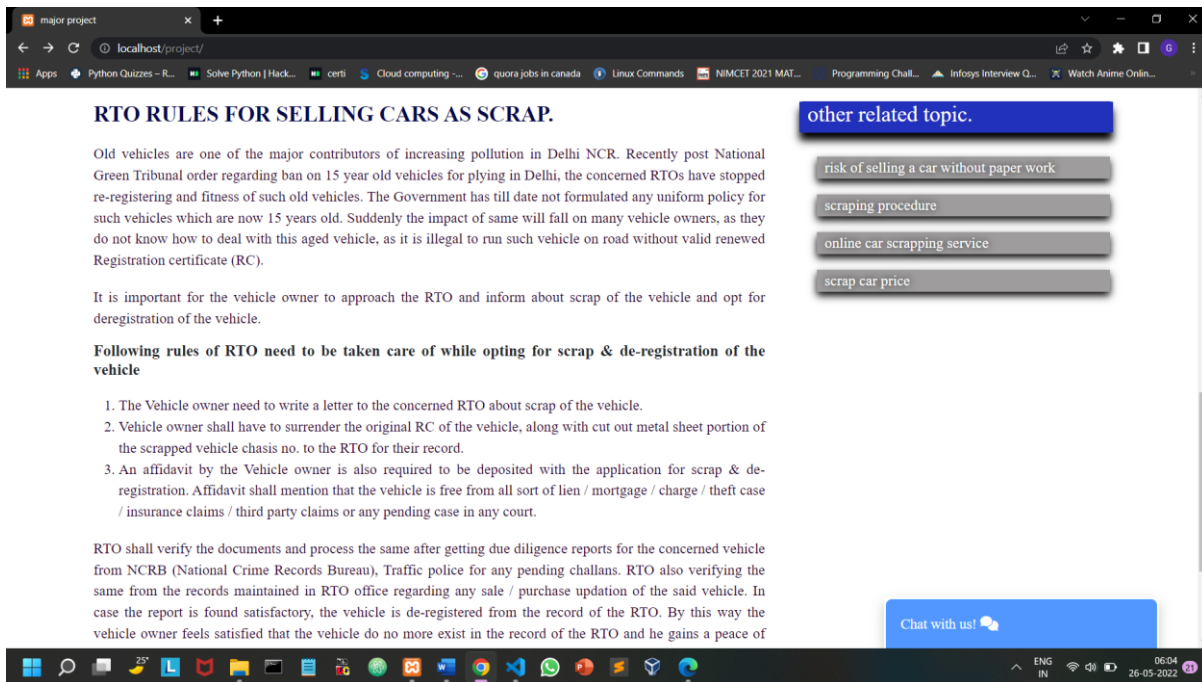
major project
localhost/project/
Apps  Python Quizzes – R...  Solve Python | Hack...  certi  Cloud computing -...  quora jobs in canada  Linux Commands  NIMCET 2021 MAT...  Programming Chall...  Infosys Interview Q...  Watch Anime Onlin...

RTO RULES FOR SELLING CARS AS SCRAP.

Old vehicles are one of the major contributors of increasing pollution in Delhi NCR. Recently post National Green Tribunal order regarding ban on 15 year old vehicles for plying in Delhi, the concerned RTOs have stopped re-registering and fitness of such old vehicles. The Government has till date not formulated any uniform policy for such vehicles which are now 15 years old. Suddenly the impact of same will fall on many vehicle owners, as they do not know how to deal with this aged vehicle, as it is illegal to run such vehicle on road without valid renewed Registration certificate (RC).

It is important for the vehicle owner to approach the RTO and inform about scrap of the vehicle and opt for deregistration of the vehicle.

Following rules of RTO need to be taken care of while opting for scrap & de-registration of the vehicle

1. The Vehicle owner need to write a letter to the concerned RTO about scrap of the vehicle.
2. Vehicle owner shall have to surrender the original RC of the vehicle, along with cut out metal sheet portion of the scrapped vehicle chasis no. to the RTO for their record.
3. An affidavit by the Vehicle owner is also required to be deposited with the application for scrap & de-registration. Affidavit shall mention that the vehicle is free from all sort of lien / mortgage / charge / theft case / insurance claims / third party claims or any pending case in any court.

RTO shall verify the documents and process the same after getting due diligence reports for the concerned vehicle from NCRB (National Crime Records Bureau), Traffic police for any pending challans. RTO also verifying the same from the records maintained in RTO office regarding any sale / purchase updation of the said vehicle. In case the report is found satisfactory, the vehicle is de-registered from the record of the RTO. By this way the vehicle owner feels satisfied that the vehicle do no more exist in the record of the RTO and he gains a peace of

other related topic.
risk of selling a car without paper work
scraping procedure
online car scrapping service
scrap car price

Chat with us!

25°
ENG IN
06:04
26-05-2022
21